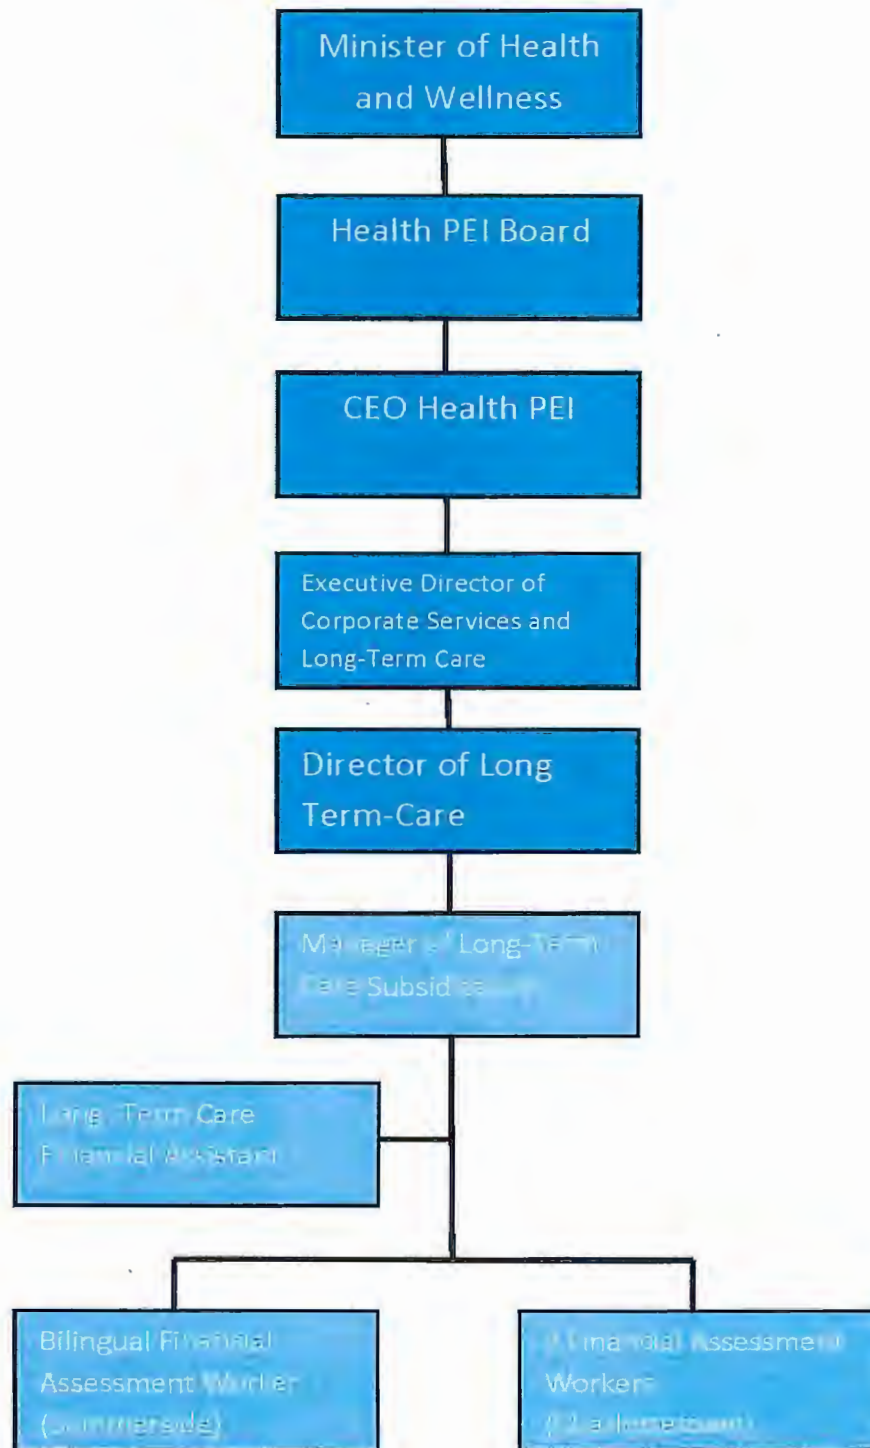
Minister of Health and Wellness

Health PEI Board

CEO Health PEI

Executive Director of Corporate Services and Long-Term Care

Director of Long Term-Care

Manager of Long-Term Care Subsid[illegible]

Long-Term Care Financial Assistant

Bilingual Financial Assessment Worker (Summerside)

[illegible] Financial Assessment Workers ([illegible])